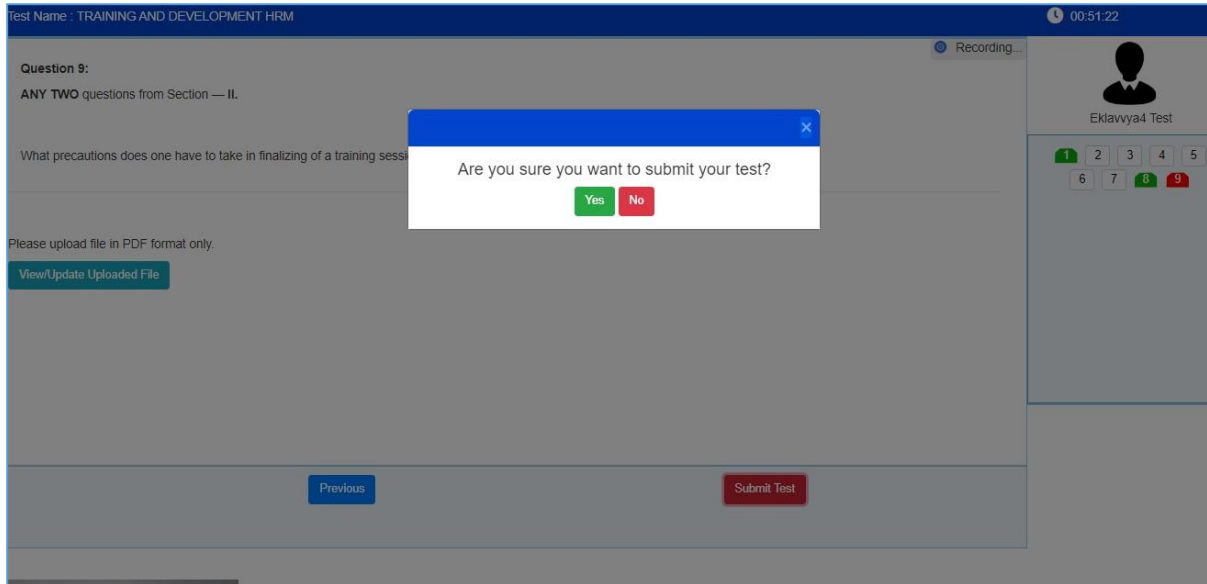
Test Name : TRAINING AND DEVELOPMENT HRM

00:51:22

Recording...

Question 9:

**ANY TWO** questions from Section — **II.**

What precautions does one have to take in finalizing of a training sess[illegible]

×

Are you sure you want to submit your test?

Yes No

Eklavvya4 Test

1 2 3 4 5 6 7 8 9

Please upload file in PDF format only.

View/Update Uploaded File

Previous

Submit Test